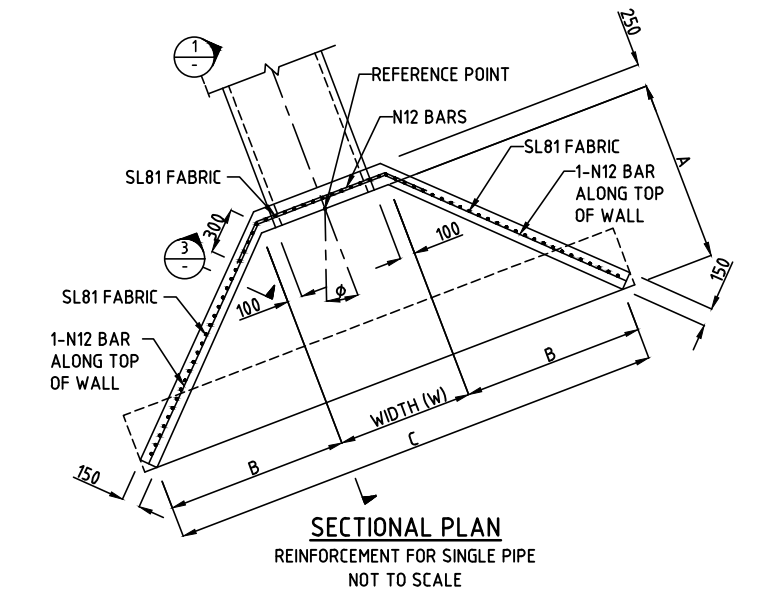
250

1
-

REFERENCE POINT

N12 BARS

SL81 FABRIC

A

SL81 FABRIC

1-N12 BAR ALONG TOP OF WALL

300

3
-

100

150

SL81 FABRIC

100

$\phi$

1-N12 BAR ALONG TOP OF WALL

B

WIDTH (W)

C

B

150

SECTIONAL PLAN
REINFORCEMENT FOR SINGLE PIPE
NOT TO SCALE